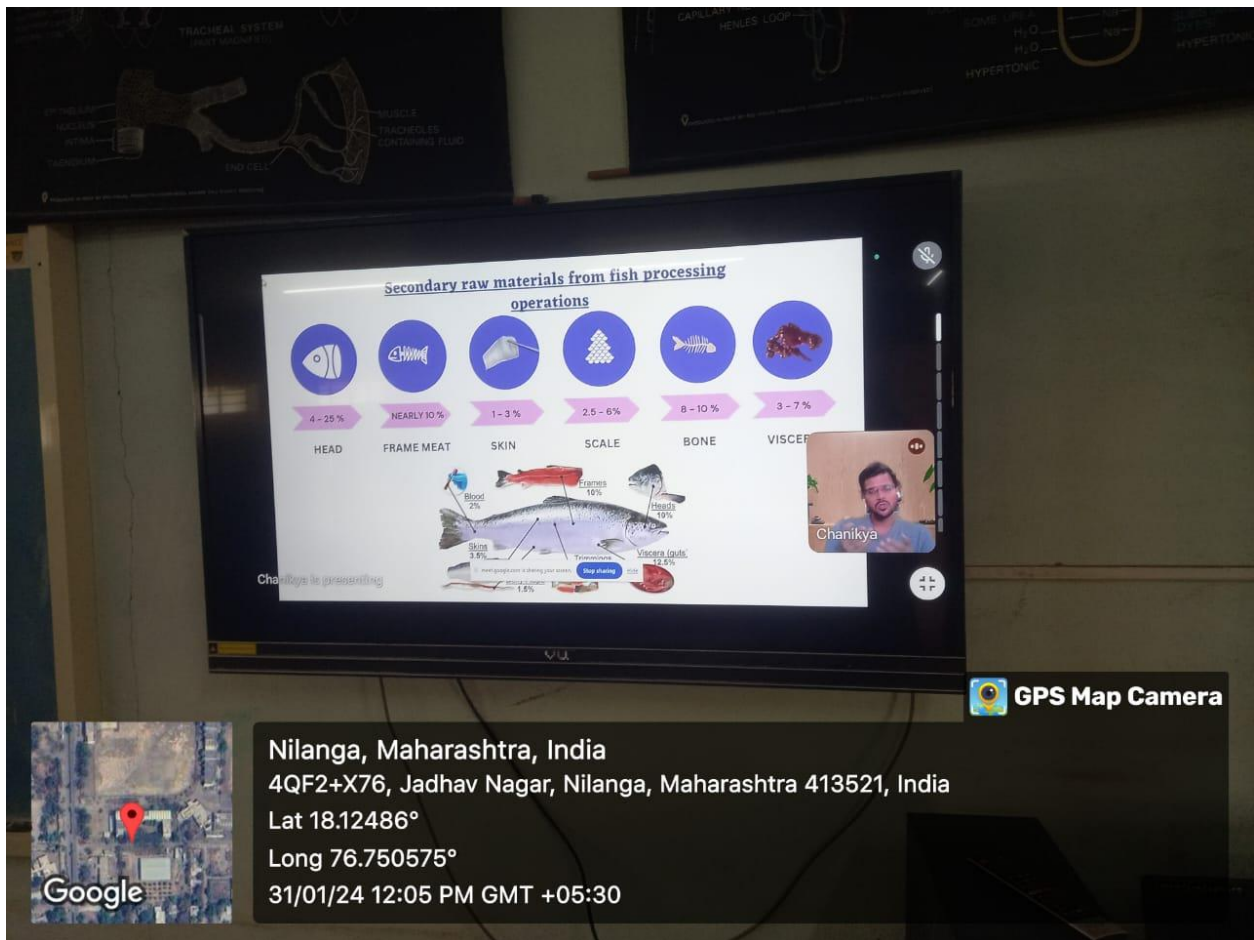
TRACHEAL SYSTEM

MUSCLE
TRACHEOLES
CONTAINING FLUID
END CELL

CAPILLARY
HENLES LOOP

HYPERTONIC
HYPERTONIC

Secondary raw materials from fish processing operations

4 – 25 %
HEAD

NEARLY 10 %
FRAME MEAT

1 – 3 %
SKIN

2.5 – 6%
SCALE

8 – 10 %
BONE

3 – 7 %
VISCER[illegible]

Blood
2%

Frames
10%

Heads
10%

Skins
3.5%

Trimmings

Viscera (guts)
12.5%

1.5%

Stop sharing

Chanikya is presenting

Chanikya

VU

GPS Map Camera

Nilanga, Maharashtra, India
4QF2+X76, Jadhav Nagar, Nilanga, Maharashtra 413521, India
Lat 18.12486°
Long 76.750575°
31/01/24 12:05 PM GMT +05:30

Google